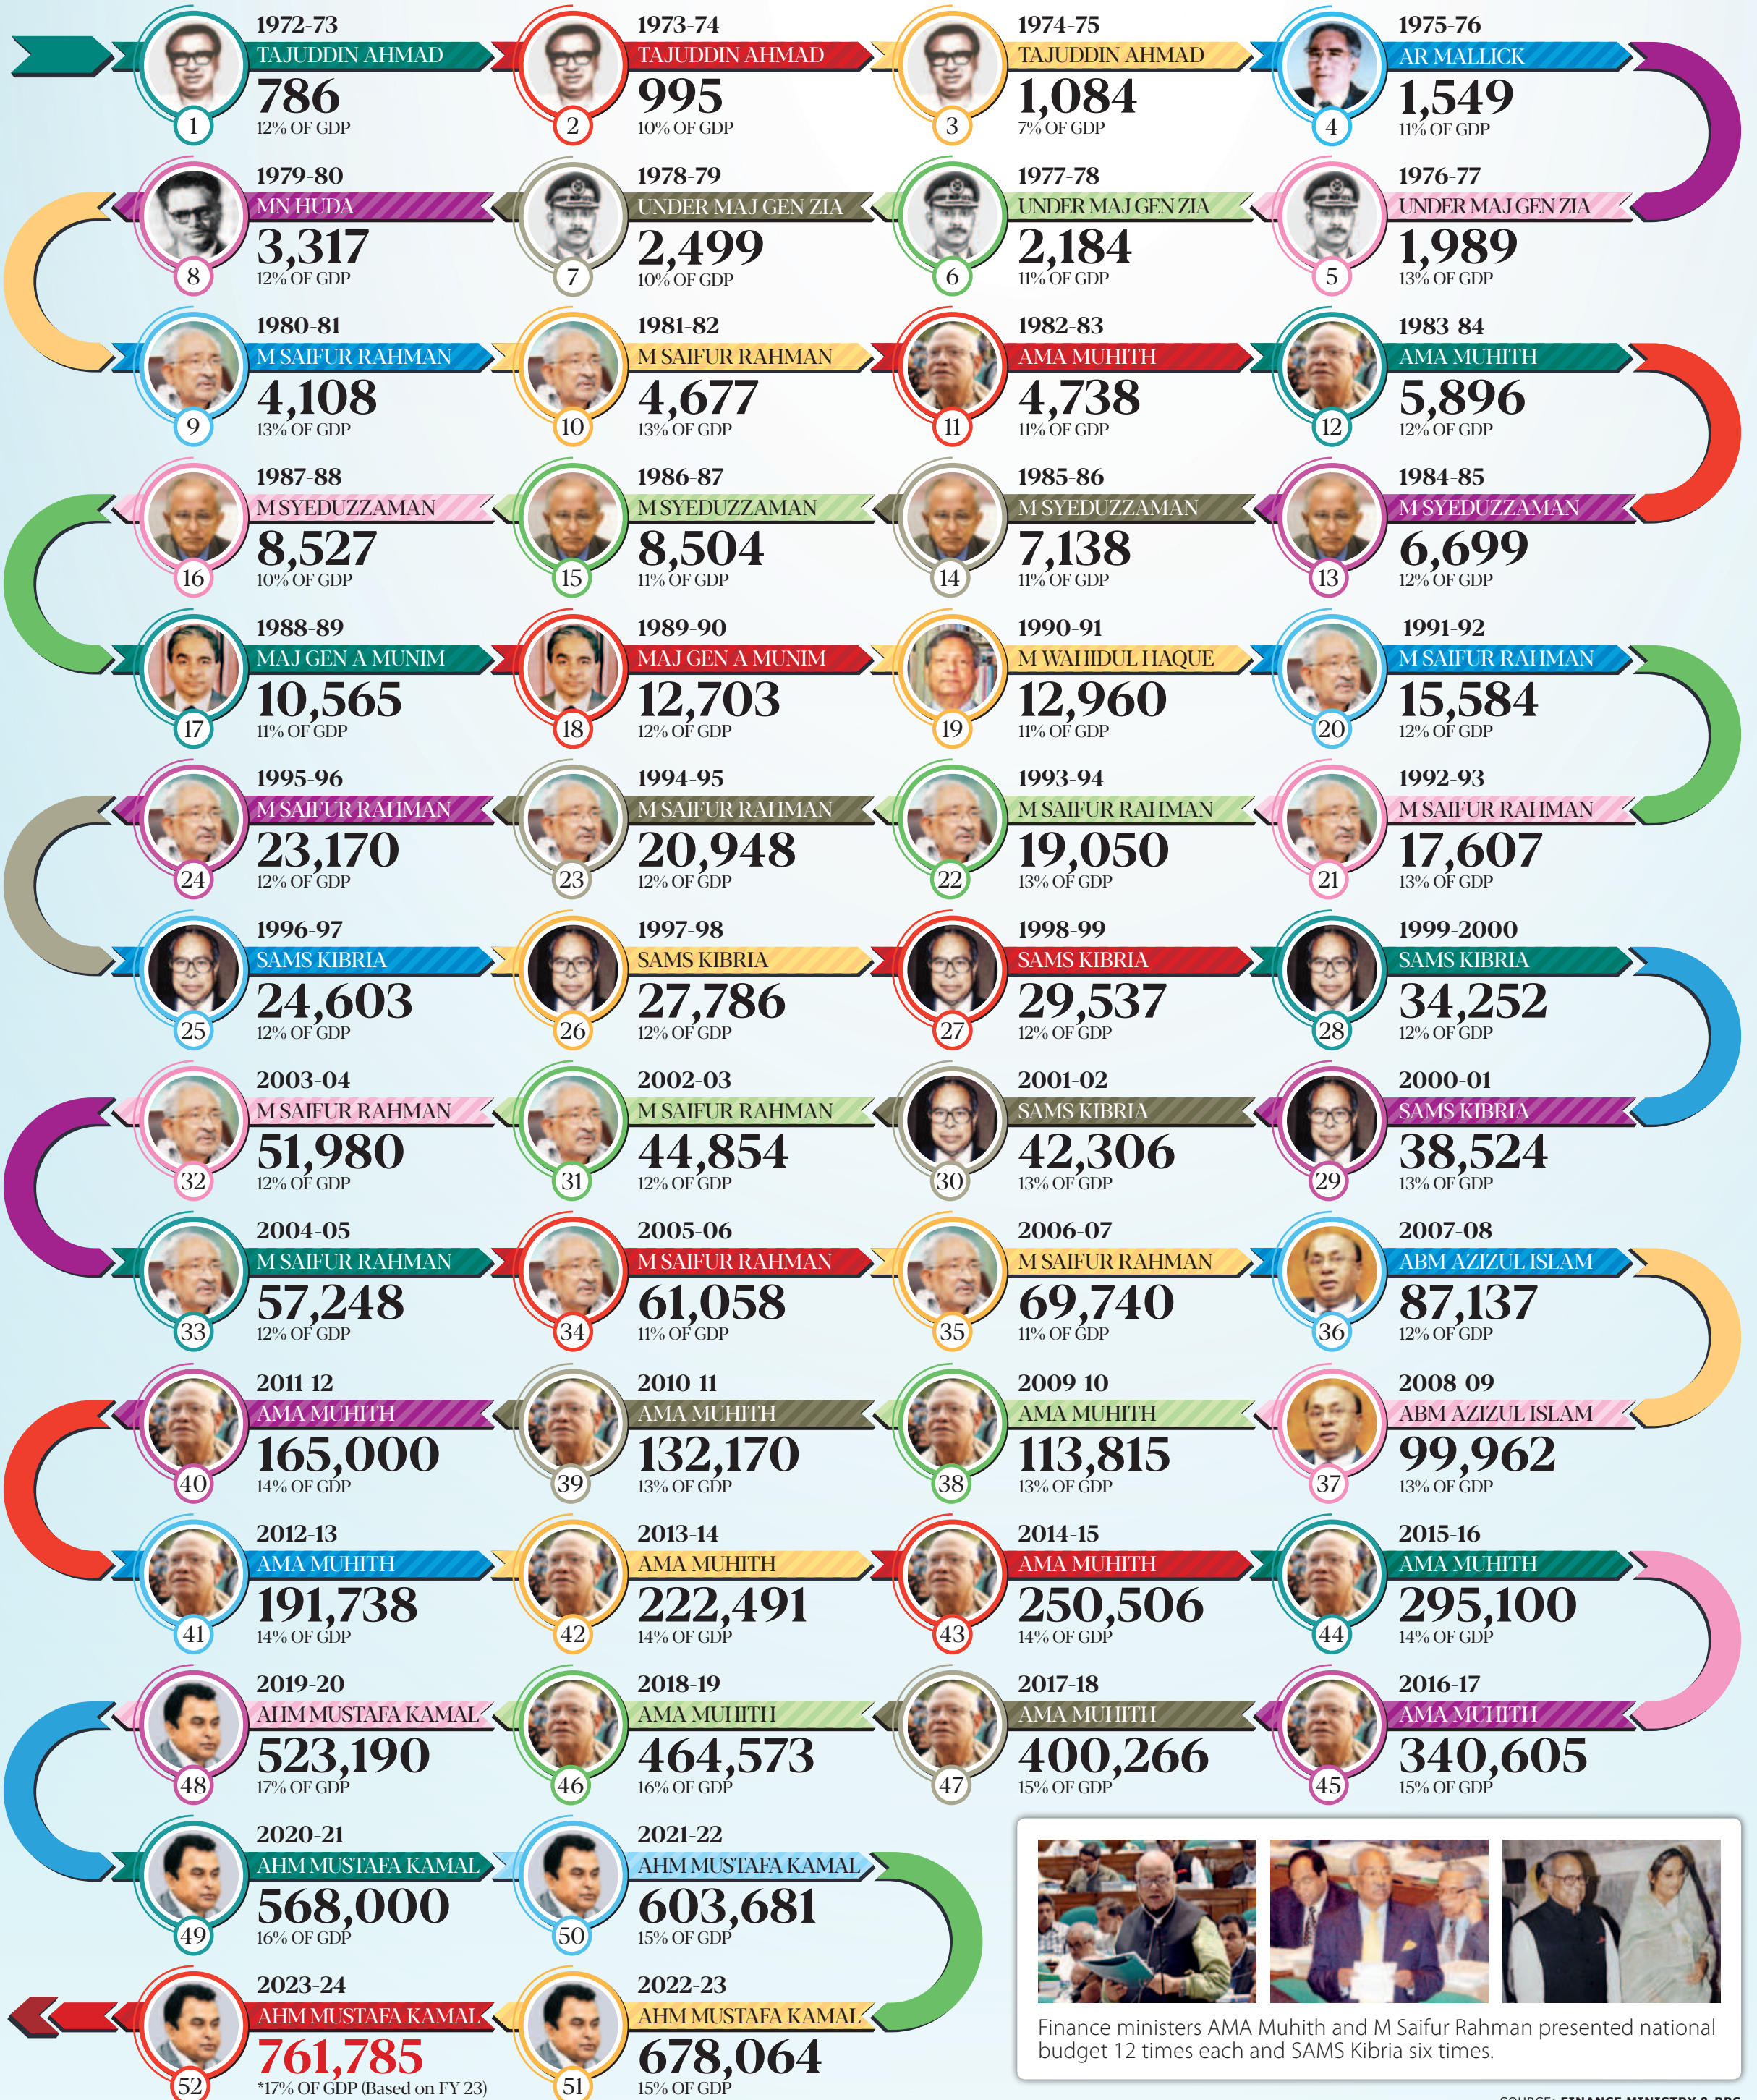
1 1972-73 TAJUDDIN AHMAD 786 12% OF GDP

2 1973-74 TAJUDDIN AHMAD 995 10% OF GDP

3 1974-75 TAJUDDIN AHMAD 1,084 7% OF GDP

4 1975-76 AR MALLICK 1,549 11% OF GDP

5 1976-77 UNDER MAJ GEN ZIA 1,989 13% OF GDP

6 1977-78 UNDER MAJ GEN ZIA 2,184 11% OF GDP

7 1978-79 UNDER MAJ GEN ZIA 2,499 10% OF GDP

8 1979-80 MN HUDA 3,317 12% OF GDP

9 1980-81 M SAIFUR RAHMAN 4,108 13% OF GDP

10 1981-82 M SAIFUR RAHMAN 4,677 13% OF GDP

11 1982-83 AMA MUHITH 4,738 11% OF GDP

12 1983-84 AMA MUHITH 5,896 12% OF GDP

13 1984-85 M SYEDUZZAMAN 6,699 12% OF GDP

14 1985-86 M SYEDUZZAMAN 7,138 11% OF GDP

15 1986-87 M SYEDUZZAMAN 8,504 11% OF GDP

16 1987-88 M SYEDUZZAMAN 8,527 10% OF GDP

17 1988-89 MAJ GEN A MUNIM 10,565 11% OF GDP

18 1989-90 MAJ GEN A MUNIM 12,703 12% OF GDP

19 1990-91 M WAHIDUL HAQUE 12,960 11% OF GDP

20 1991-92 M SAIFUR RAHMAN 15,584 12% OF GDP

21 1992-93 M SAIFUR RAHMAN 17,607 13% OF GDP

22 1993-94 M SAIFUR RAHMAN 19,050 13% OF GDP

23 1994-95 M SAIFUR RAHMAN 20,948 12% OF GDP

24 1995-96 M SAIFUR RAHMAN 23,170 12% OF GDP

25 1996-97 SAMS KIBRIA 24,603 12% OF GDP

26 1997-98 SAMS KIBRIA 27,786 12% OF GDP

27 1998-99 SAMS KIBRIA 29,537 12% OF GDP

28 1999-2000 SAMS KIBRIA 34,252 12% OF GDP

29 2000-01 SAMS KIBRIA 38,524 13% OF GDP

30 2001-02 SAMS KIBRIA 42,306 13% OF GDP

31 2002-03 M SAIFUR RAHMAN 44,854 12% OF GDP

32 2003-04 M SAIFUR RAHMAN 51,980 12% OF GDP

33 2004-05 M SAIFUR RAHMAN 57,248 12% OF GDP

34 2005-06 M SAIFUR RAHMAN 61,058 11% OF GDP

35 2006-07 M SAIFUR RAHMAN 69,740 11% OF GDP

36 2007-08 ABM AZIZUL ISLAM 87,137 12% OF GDP

37 2008-09 ABM AZIZUL ISLAM 99,962 13% OF GDP

38 2009-10 AMA MUHITH 113,815 13% OF GDP

39 2010-11 AMA MUHITH 132,170 13% OF GDP

40 2011-12 AMA MUHITH 165,000 14% OF GDP

41 2012-13 AMA MUHITH 191,738 14% OF GDP

42 2013-14 AMA MUHITH 222,491 14% OF GDP

43 2014-15 AMA MUHITH 250,506 14% OF GDP

44 2015-16 AMA MUHITH 295,100 14% OF GDP

45 2016-17 AMA MUHITH 340,605 15% OF GDP

47 2017-18 AMA MUHITH 400,266 15% OF GDP

46 2018-19 AMA MUHITH 464,573 16% OF GDP

48 2019-20 AHM MUSTAFA KAMAL 523,190 17% OF GDP

49 2020-21 AHM MUSTAFA KAMAL 568,000 16% OF GDP

50 2021-22 AHM MUSTAFA KAMAL 603,681 15% OF GDP

51 2022-23 AHM MUSTAFA KAMAL 678,064 15% OF GDP

52 2023-24 AHM MUSTAFA KAMAL 761,785 *17% OF GDP (Based on FY 23)

Finance ministers AMA Muhith and M Saifur Rahman presented national budget 12 times each and SAMS Kibria six times.

SOURCE: FINANCE MINISTRY & BBS